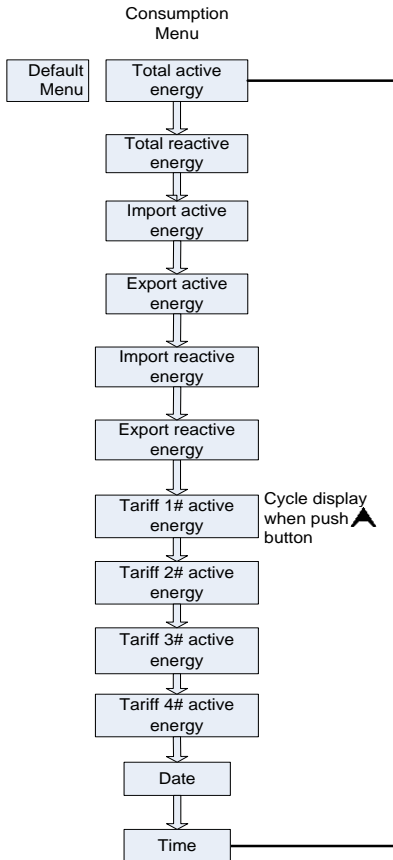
Consumption Menu

Default Menu

Total active energy

Total reactive energy

Import active energy

Export active energy

Import reactive energy

Export reactive energy

Tariff 1# active energy

Cycle display when push button

Tariff 2# active energy

Tariff 3# active energy

Tariff 4# active energy

Date

Time